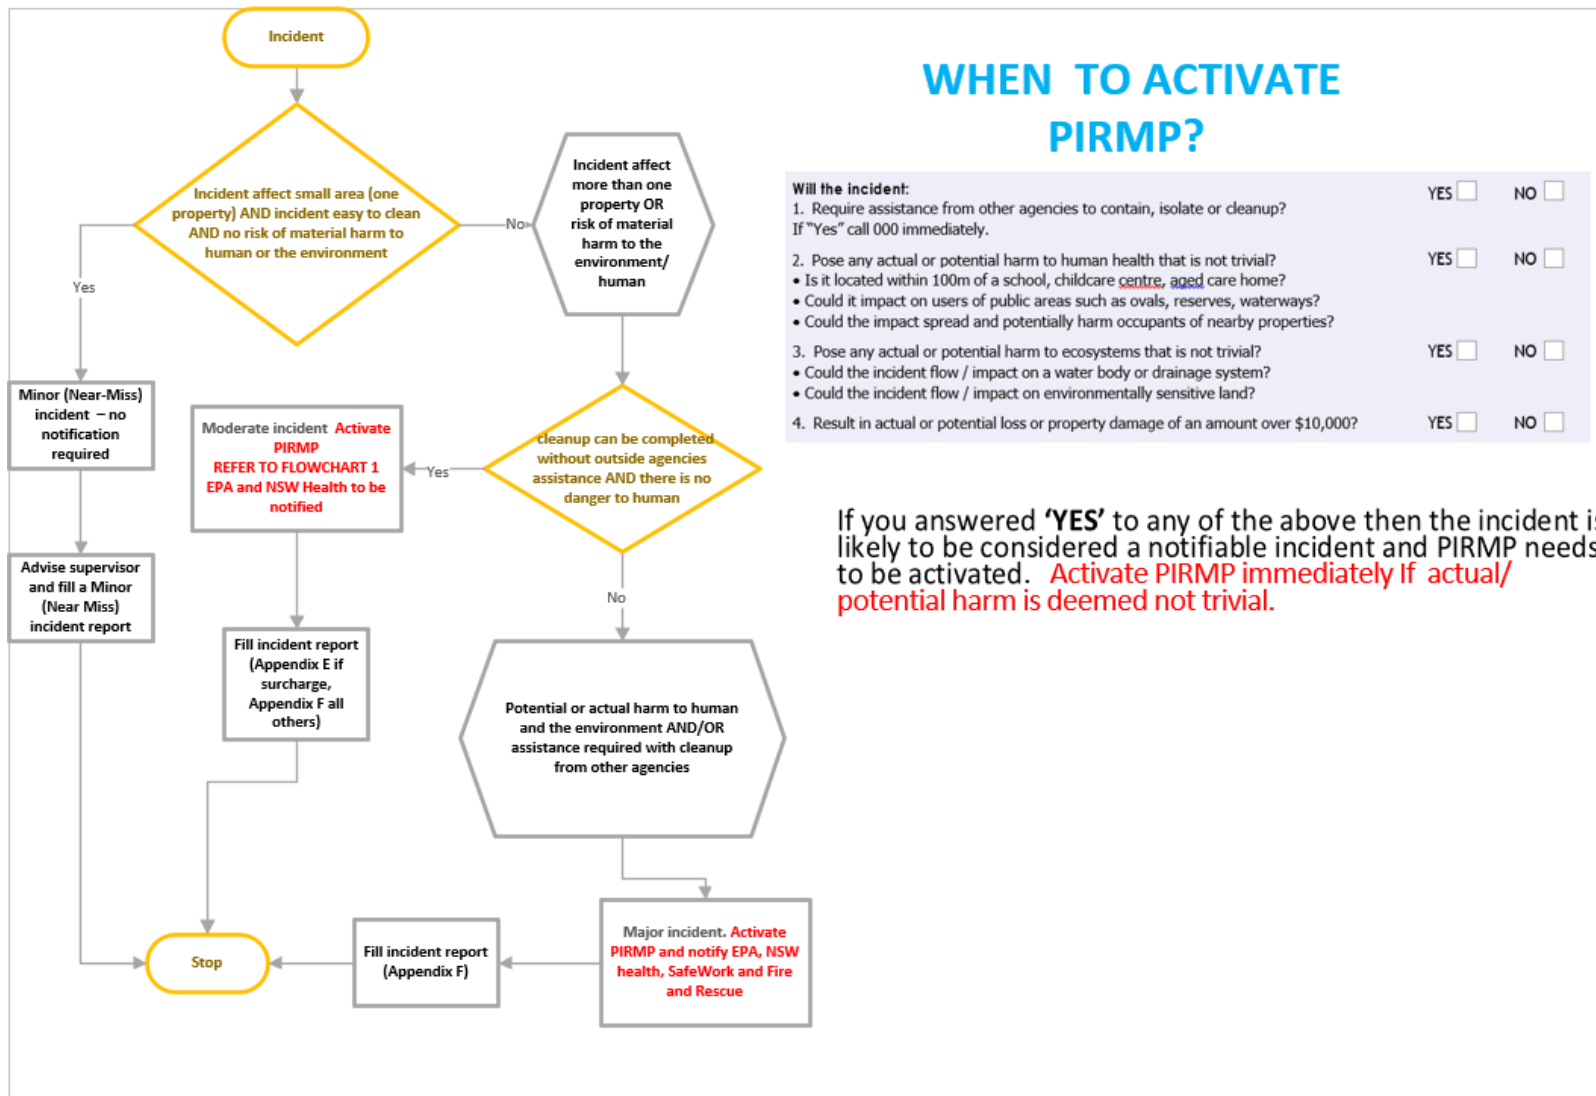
Incident

Incident affect small area (one property) AND incident easy to clean AND no risk of material harm to human or the environment

No

Incident affect more than one property OR risk of material harm to the environment/ human

Yes

Minor (Near-Miss) incident – no notification required

Advise supervisor and fill a Minor (Near Miss) incident report

Moderate incident Activate PIRMP REFER TO FLOWCHART 1 EPA and NSW Health to be notified

Yes

cleanup can be completed without outside agencies assistance AND there is no danger to human

No

Fill incident report (Appendix E if surcharge, Appendix F all others)

Potential or actual harm to human and the environment AND/OR assistance required with cleanup from other agencies

Stop

Fill incident report (Appendix F)

Major incident. Activate PIRMP and notify EPA, NSW health, SafeWork and Fire and Rescue

WHEN TO ACTIVATE PIRMP?

Will the incident:
1. Require assistance from other agencies to contain, isolate or cleanup? If "Yes" call 000 immediately. YES NO

2. Pose any actual or potential harm to human health that is not trivial? YES NO
• Is it located within 100m of a school, childcare centre, aged care home?
• Could it impact on users of public areas such as ovals, reserves, waterways?
• Could the impact spread and potentially harm occupants of nearby properties?

3. Pose any actual or potential harm to ecosystems that is not trivial? YES NO
• Could the incident flow / impact on a water body or drainage system?
• Could the incident flow / impact on environmentally sensitive land?

4. Result in actual or potential loss or property damage of an amount over $10,000? YES NO

If you answered 'YES' to any of the above then the incident i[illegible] likely to be considered a notifiable incident and PIRMP needs to be activated. Activate PIRMP immediately If actual/ potential harm is deemed not trivial.